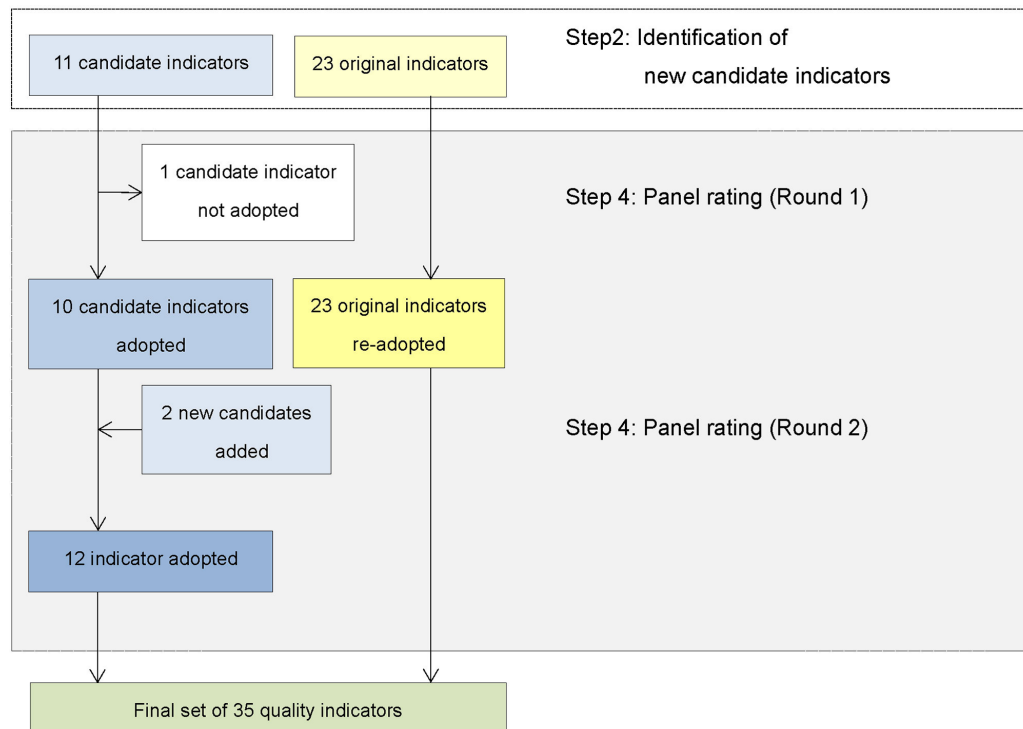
11 candidate indicators

23 original indicators

Step2: Identification of new candidate indicators

1 candidate indicator not adopted

Step 4: Panel rating (Round 1)

10 candidate indicators adopted

23 original indicators re-adopted

2 new candidates added

Step 4: Panel rating (Round 2)

12 indicator adopted

Final set of 35 quality indicators